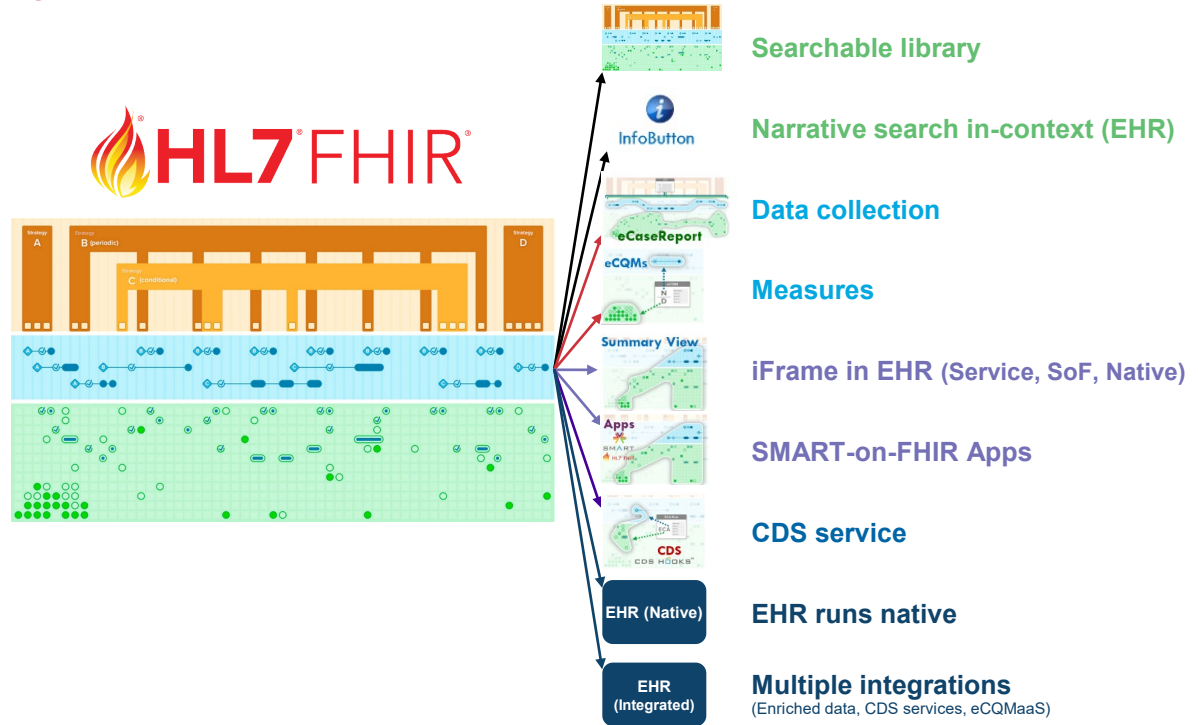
HL7® FHIR®

Strategy A

Strategy B (periodic)

Strategy C (conditional)

Strategy D

Searchable library

InfoButton

Narrative search in-context (EHR)

eCaseReport

Data collection

eCQMs

Measures

Summary View

iFrame in EHR (Service, SoF, Native)

Apps
SMART
HL7 FHIR

SMART-on-FHIR Apps

CDS
CDS HOOKS

CDS service

EHR (Native)

EHR runs native

EHR (Integrated)

Multiple integrations
(Enriched data, CDS services, eCQMaaS)